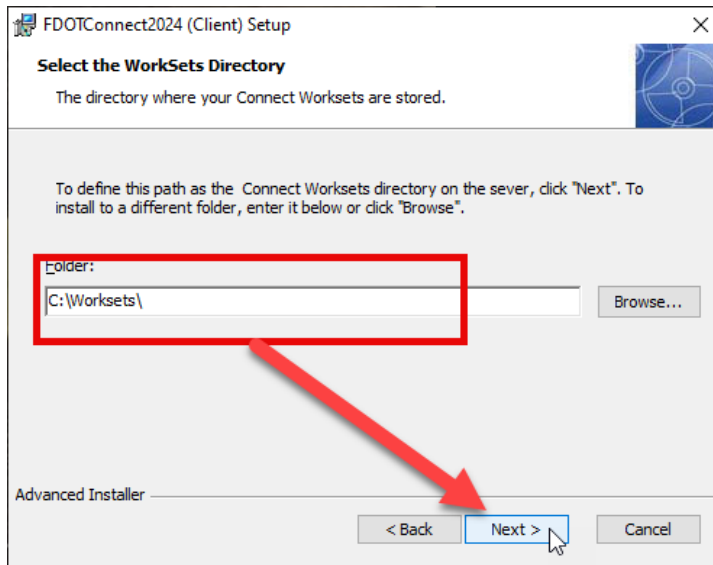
FDOTConnect2024 (Client) Setup

×

Select the WorkSets Directory

The directory where your Connect Worksets are stored.

To define this path as the Connect Worksets directory on the sever, click "Next". To install to a different folder, enter it below or click "Browse".

Folder:

C:\Worksets\

Browse...

Advanced Installer

< Back

Next >

Cancel